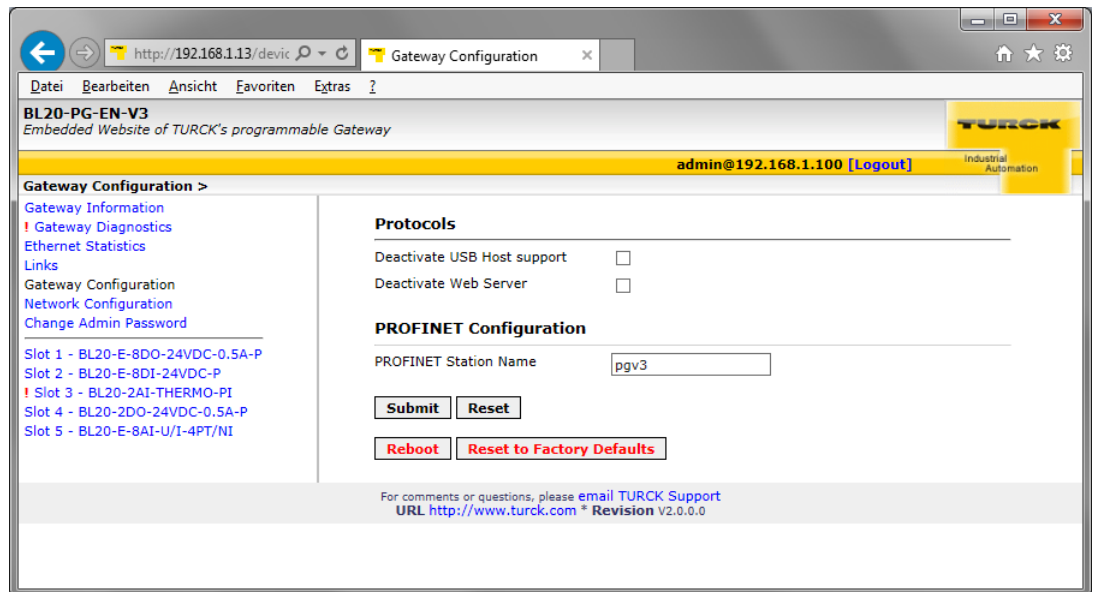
http://192.168.1.13/devic
Gateway Configuration ×

Datei Bearbeiten Ansicht Favoriten Extras ?

BL20-PG-EN-V3
Embedded Website of TURCK's programmable Gateway

TURCK
Industrial Automation

admin@192.168.1.100 [Logout]

Gateway Configuration >

Gateway Information
! Gateway Diagnostics
Ethernet Statistics
Links
Gateway Configuration
Network Configuration
Change Admin Password

Slot 1 - BL20-E-8DO-24VDC-0.5A-P
Slot 2 - BL20-E-8DI-24VDC-P
! Slot 3 - BL20-2AI-THERMO-PI
Slot 4 - BL20-2DO-24VDC-0.5A-P
Slot 5 - BL20-E-8AI-U/I-4PT/NI

Protocols

Deactivate USB Host support
Deactivate Web Server

PROFINET Configuration

PROFINET Station Name pgv3

Submit Reset

Reboot Reset to Factory Defaults

For comments or questions, please email TURCK Support
URL http://www.turck.com * Revision V2.0.0.0